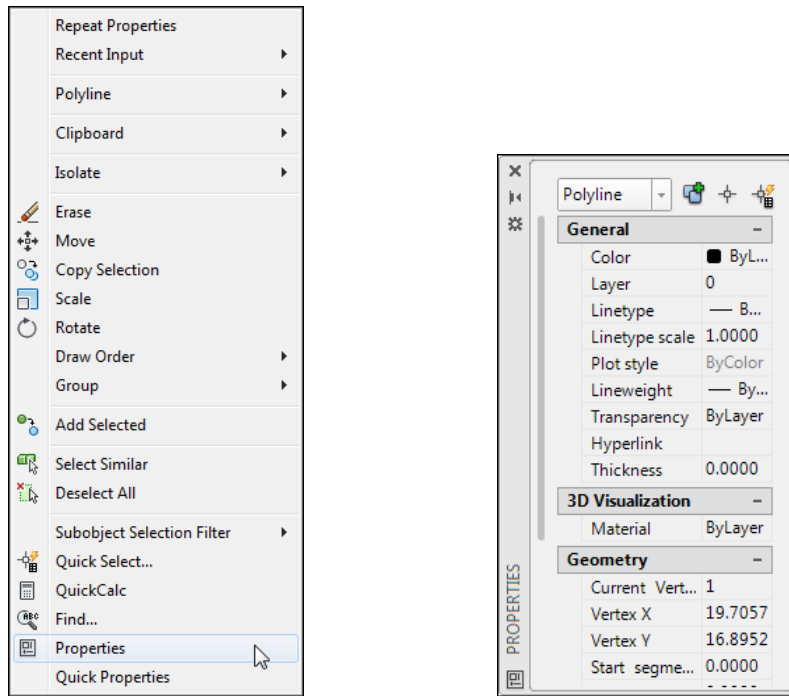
Repeat Properties
Recent Input
Polyline
Clipboard
Isolate
Erase
Move
Copy Selection
Scale
Rotate
Draw Order
Group
Add Selected
Select Similar
Deselect All
Subobject Selection Filter
Quick Select...
QuickCalc
Find...
Properties
Quick Properties

Polyline

| General | |
|---|---|
| Color | ByL... |
| Layer | 0 |
| Linetype | — B... |
| Linetype scale | 1.0000 |
| Plot style | ByColor |
| Lineweight | — By... |
| Transparency | ByLayer |
| Hyperlink | |
| Thickness | 0.0000 |
| 3D Visualization | |
| Material | ByLayer |
| Geometry | |
| Current Vert... | 1 |
| Vertex X | 19.7057 |
| Vertex Y | 16.8952 |
| Start segme... | 0.0000 |

PROPERTIES